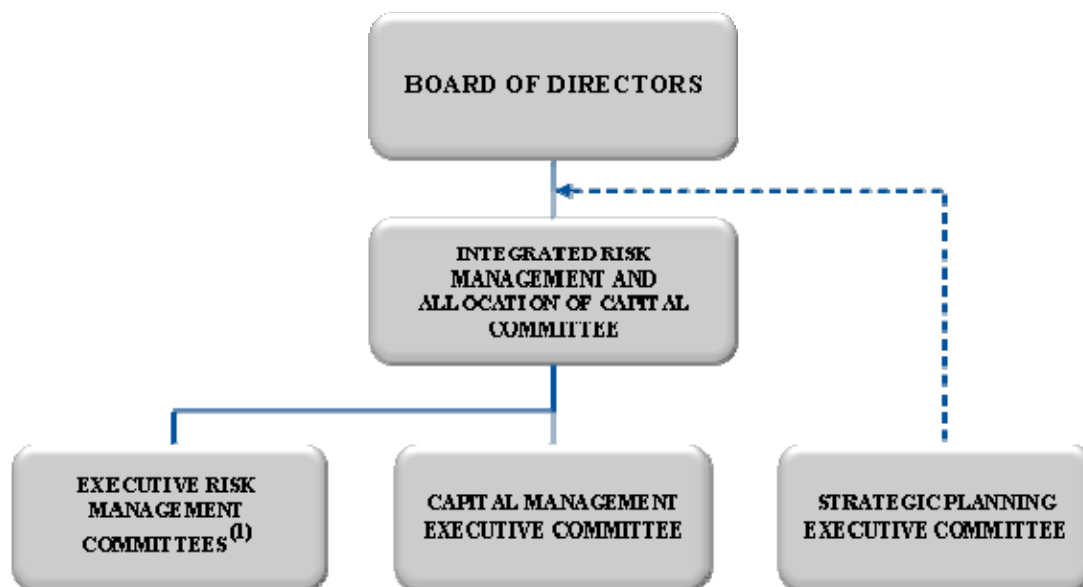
BOARD OF DIRECTORS

INTEGRATED RISK MANAGEMENT AND ALLOCATION OF CAPITAL COMMITTEE

EXECUTIVE RISK MANAGEMENT COMMITTEES$^{(1)}$

CAPITAL MANAGEMENT EXECUTIVE COMMITTEE

STRATEGIC PLANNING EXECUTIVE COMMITTEE